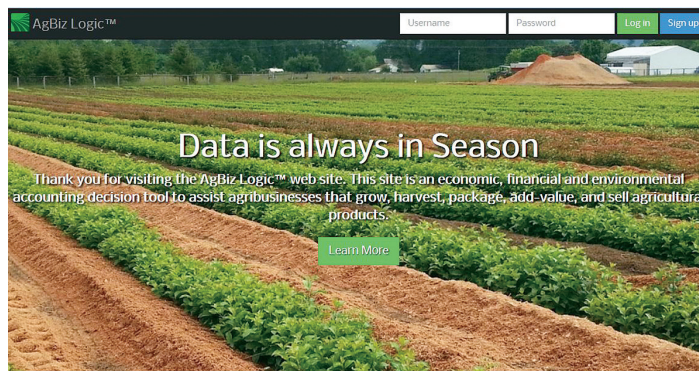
AgBiz Logic™

Username

Password

Log in

Sign up

Data is always in Season

Thank you for visiting the AgBiz Logic™ web site. This site is an economic, financial and environmental accounting decision tool to assist agribusinesses that grow, harvest, package, add-value, and sell agricultura products.

Learn More